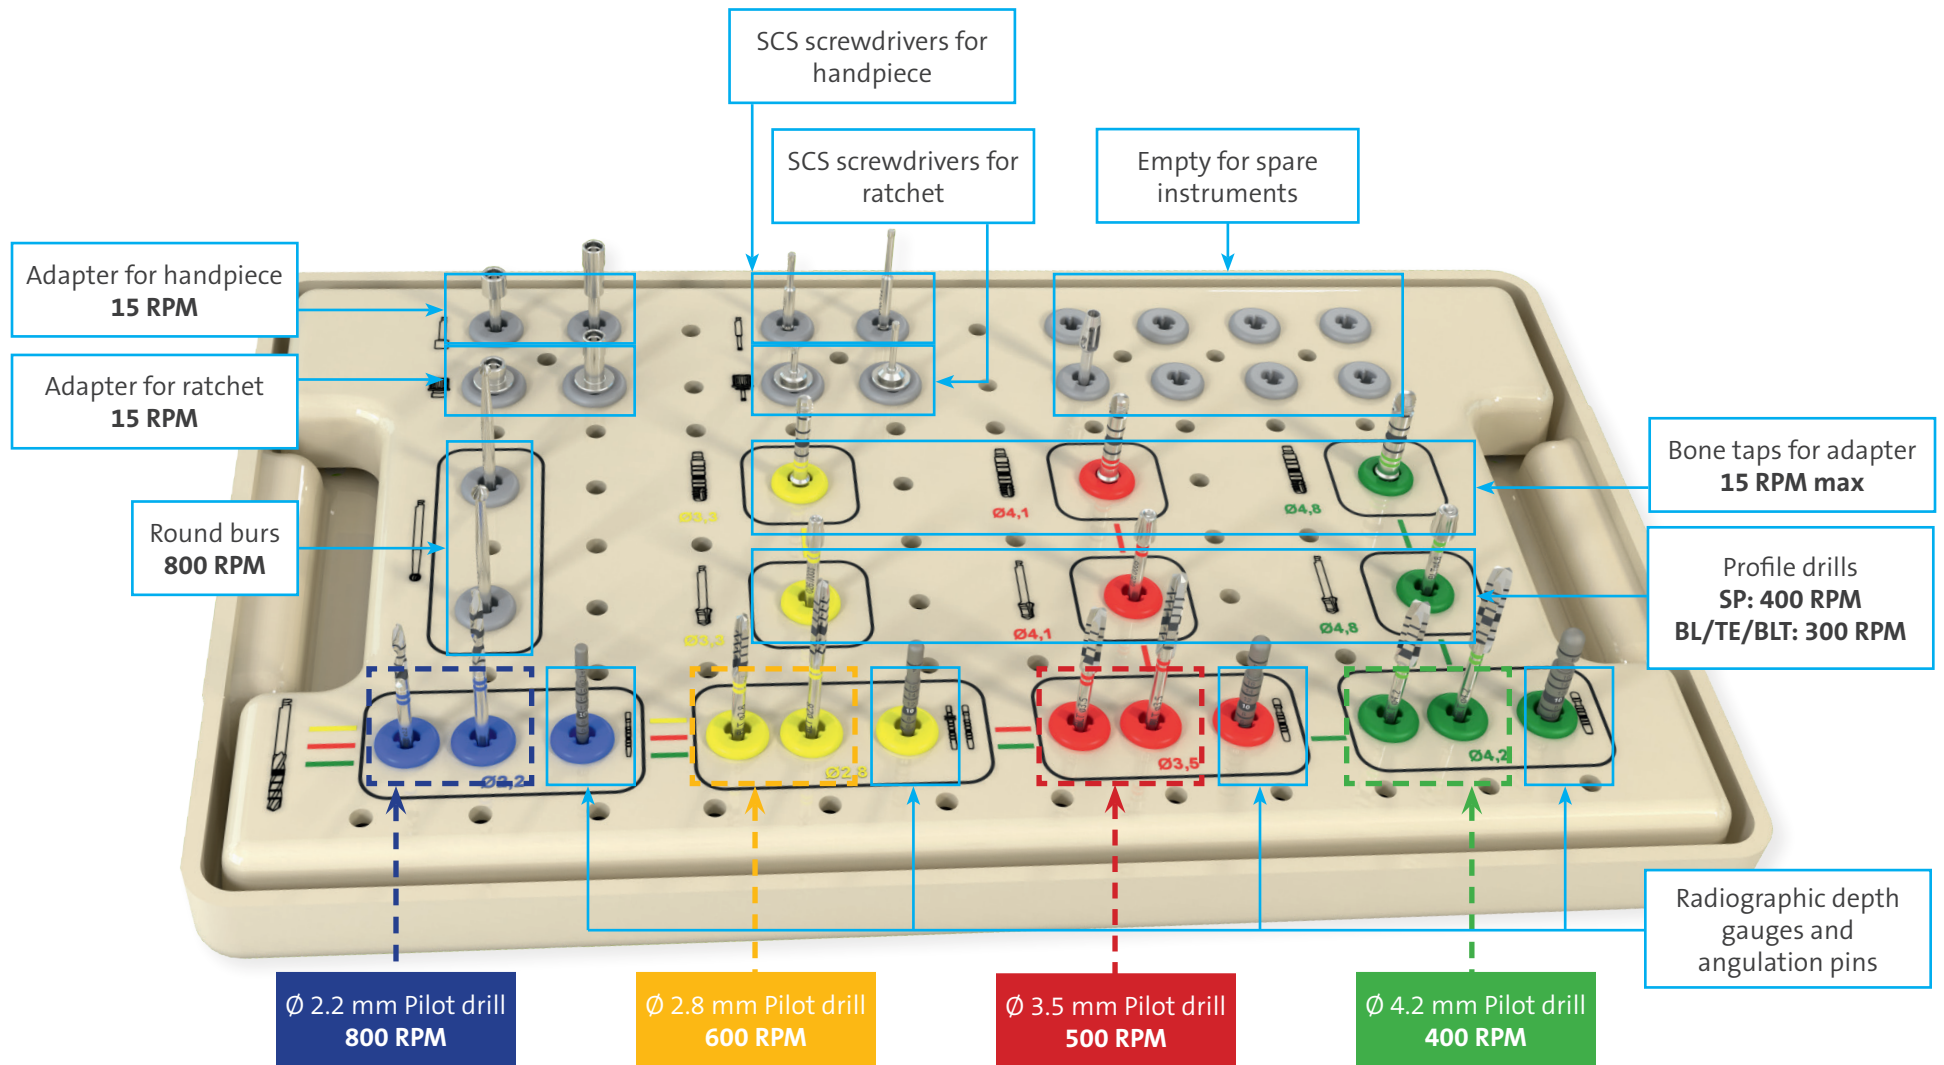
SCS screwdrivers for handpiece

SCS screwdrivers for ratchet

Empty for spare instruments

Adapter for handpiece
**15 RPM**

Adapter for ratchet
**15 RPM**

Round burs
**800 RPM**

Bone taps for adapter
**15 RPM max**

Profile drills
**SP: 400 RPM**
**BL/TE/BLT: 300 RPM**

Ø3,3 Ø4,1 Ø4,8

Ø3,3 Ø4,1 Ø4,8

Ø2,2 Ø2,8 Ø3,5 Ø4,2

Radiographic depth gauges and angulation pins

Ø 2.2 mm Pilot drill
**800 RPM**

Ø 2.8 mm Pilot drill
**600 RPM**

Ø 3.5 mm Pilot drill
**500 RPM**

Ø 4.2 mm Pilot drill
**400 RPM**